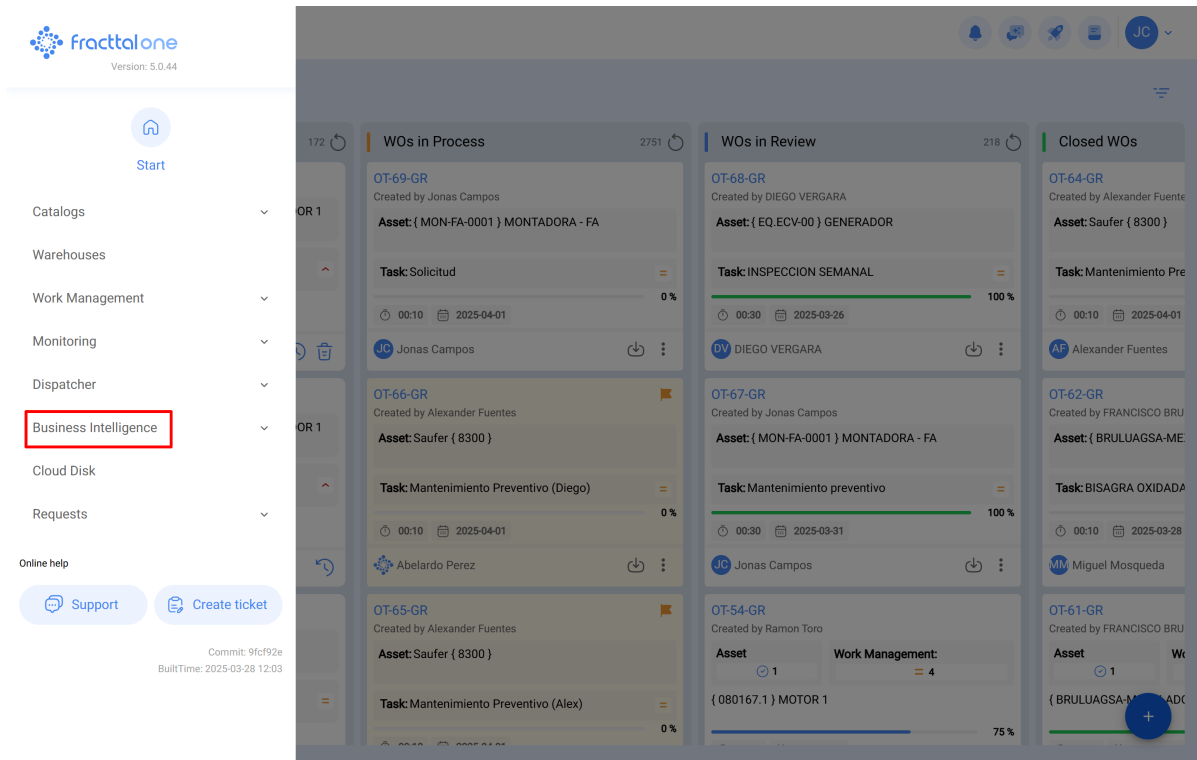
fracttal one
Version: 5.0.44

Start

Catalogs

Warehouses

Work Management

Monitoring

Dispatcher

Business Intelligence

Cloud Disk

Requests

Online help

Support

Create ticket

Commit: 9fcf92e
BuiltTime: 2025-03-28 12:03

JC

172

OR 1

OR 1

WOs in Process 2751

OT-69-GR
Created by Jonas Campos
Asset: { MON-FA-0001 } MONTADORA - FA
Task: Solicitud
0 %
00:10 2025-04-01
JC Jonas Campos

OT-66-GR
Created by Alexander Fuentes
Asset: Saufer { 8300 }
Task: Mantenimiento Preventivo (Diego)
0 %
00:10 2025-04-01
Abelardo Perez

OT-65-GR
Created by Alexander Fuentes
Asset: Saufer { 8300 }
Task: Mantenimiento Preventivo (Alex)
0 %

WOs in Review 218

OT-68-GR
Created by DIEGO VERGARA
Asset: { EQ.ECV-00 } GENERADOR
Task: INSPECCION SEMANAL
100 %
00:30 2025-03-26
DV DIEGO VERGARA

OT-67-GR
Created by Jonas Campos
Asset: { MON-FA-0001 } MONTADORA - FA
Task: Mantenimiento preventivo
100 %
00:30 2025-03-31
JC Jonas Campos

OT-54-GR
Created by Ramon Toro
Asset 1
Work Management: 4
{ 080167.1 } MOTOR 1
75 %

Closed WOs

OT-64-GR
Created by Alexander Fuente
Asset: Saufer { 8300 }
Task: Mantenimiento Pre
00:10 2025-04-01
AF Alexander Fuentes

OT-62-GR
Created by FRANCISCO BRU
Asset: { BRULUAGSA-ME
Task: BISAGRA OXIDADA
00:10 2025-03-28
MM Miguel Mosqueda

OT-61-GR
Created by FRANCISCO BRU
Asset 1
Wo
{ BRULUAGSA-M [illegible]